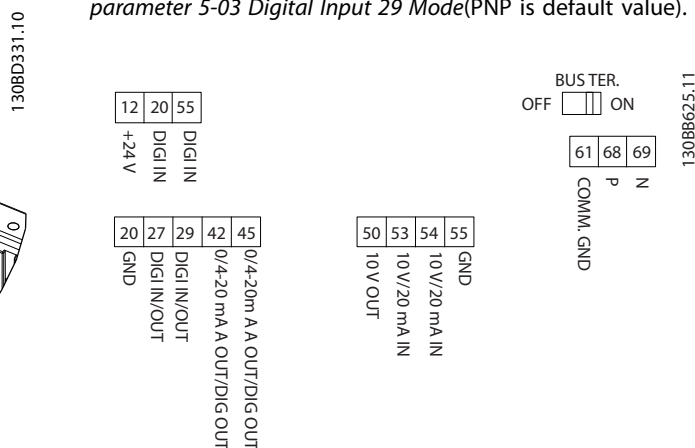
130BD331.10

parameter 5-03 Digital Input 29 Mode(PNP is default value).

| 12 | 20 | 55 |
|---|---|---|
| +24 V | DIGI IN | DIGI IN |

| 20 | 27 | 29 | 42 | 45 |
|---|---|---|---|---|
| GND | DIGI IN/OUT | DIGI IN/OUT | 0/4-20 mA A OUT/DIG OUT | 0/4-20m A A OUT/DIG OUT |

| 50 | 53 | 54 | 55 |
|---|---|---|---|
| 10 V OUT | 10 V/20 mA IN | 10 V/20 mA IN | GND |

BUS TER.
OFF ON

| 61 | 68 | 69 |
|---|---|---|
| COMM. GND | P | N |

130BB625.11